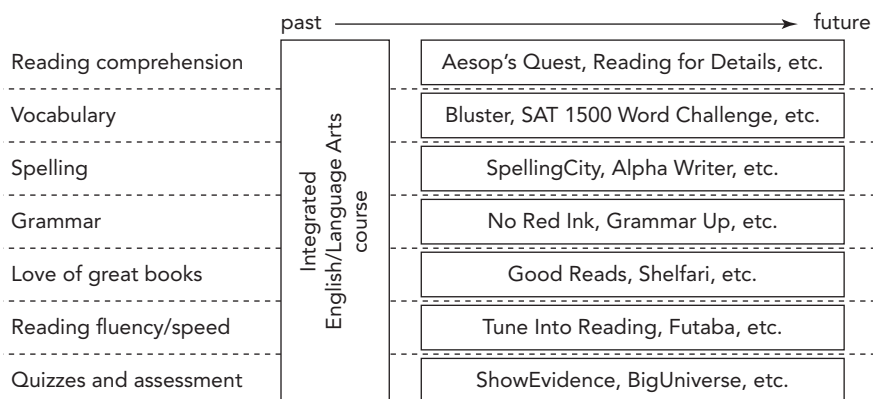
past → future

| | | |
|---|---|---|
| Reading comprehension | Integrated English/Language Arts course | Aesop's Quest, Reading for Details, etc. |
| Vocabulary | | Bluster, SAT 1500 Word Challenge, etc. |
| Spelling | | SpellingCity, Alpha Writer, etc. |
| Grammar | | No Red Ink, Grammar Up, etc. |
| Love of great books | | Good Reads, Shelfari, etc. |
| Reading fluency/speed | | Tune Into Reading, Futaba, etc. |
| Quizzes and assessment | | ShowEvidence, BigUniverse, etc. |